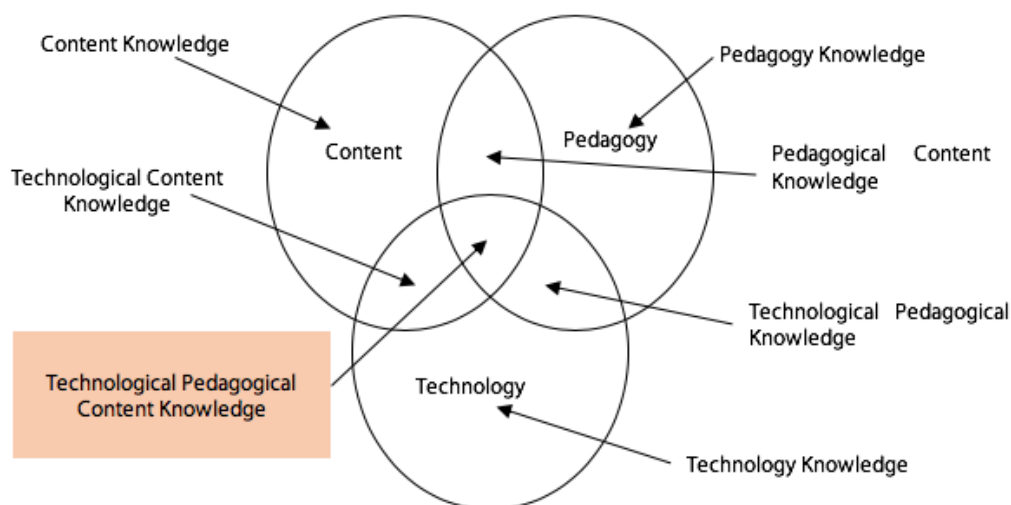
Content Knowledge

Pedagogy Knowledge

Content

Pedagogy

Technological Content Knowledge

Pedagogical Content Knowledge

Technological Pedagogical Knowledge

Technological Pedagogical Content Knowledge

Technology

Technology Knowledge